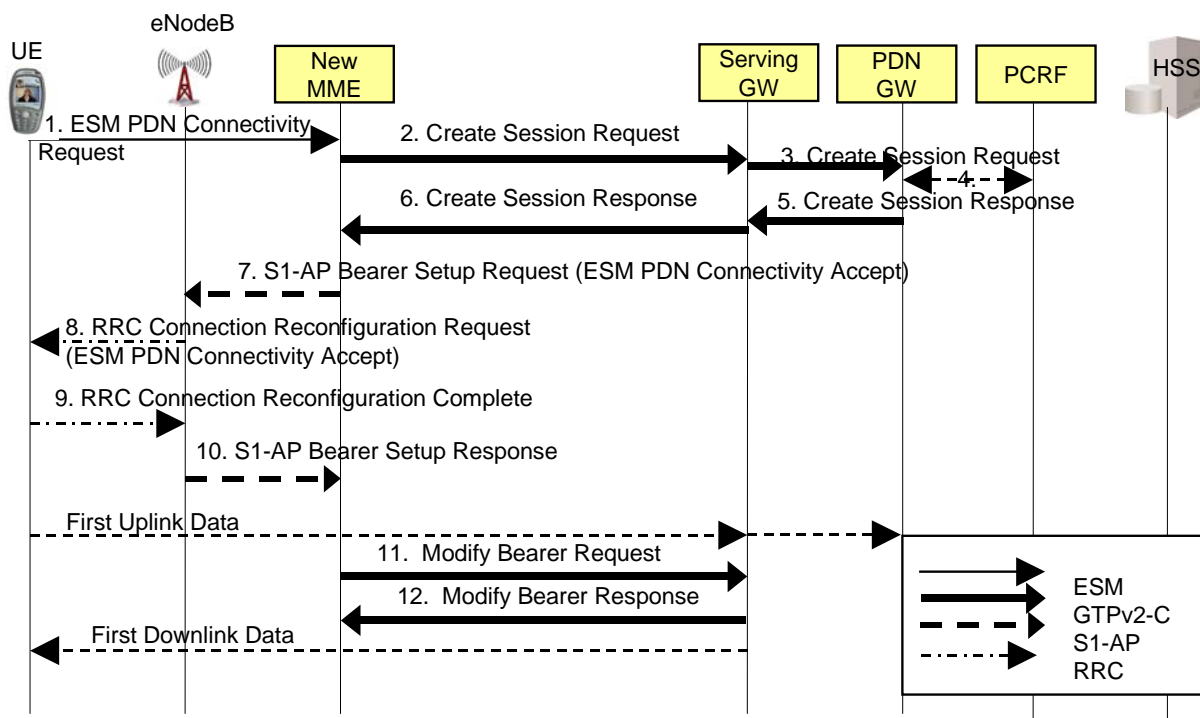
eNodeB
UE
New MME
Serving GW
PDN GW
PCRF
HSS

1. ESM PDN Connectivity Request
2. Create Session Request
3. Create Session Request
4.
6. Create Session Response
5. Create Session Response
7. S1-AP Bearer Setup Request (ESM PDN Connectivity Accept)
8. RRC Connection Reconfiguration Request (ESM PDN Connectivity Accept)
9. RRC Connection Reconfiguration Complete
10. S1-AP Bearer Setup Response
First Uplink Data
11. Modify Bearer Request
12. Modify Bearer Response
First Downlink Data

ESM
GTPv2-C
S1-AP
RRC